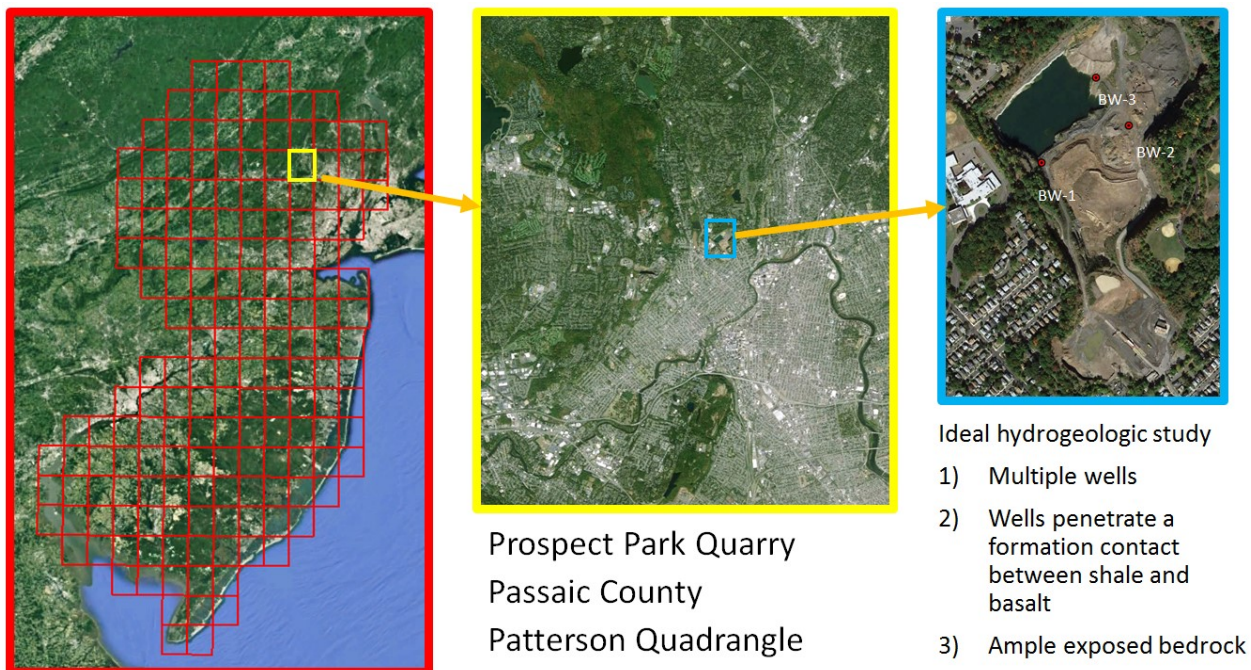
BW-3
BW-2
BW-1

Prospect Park Quarry
Passaic County
Patterson Quadrangle

Ideal hydrogeologic study
1) Multiple wells
2) Wells penetrate a formation contact between shale and basalt
3) Ample exposed bedrock